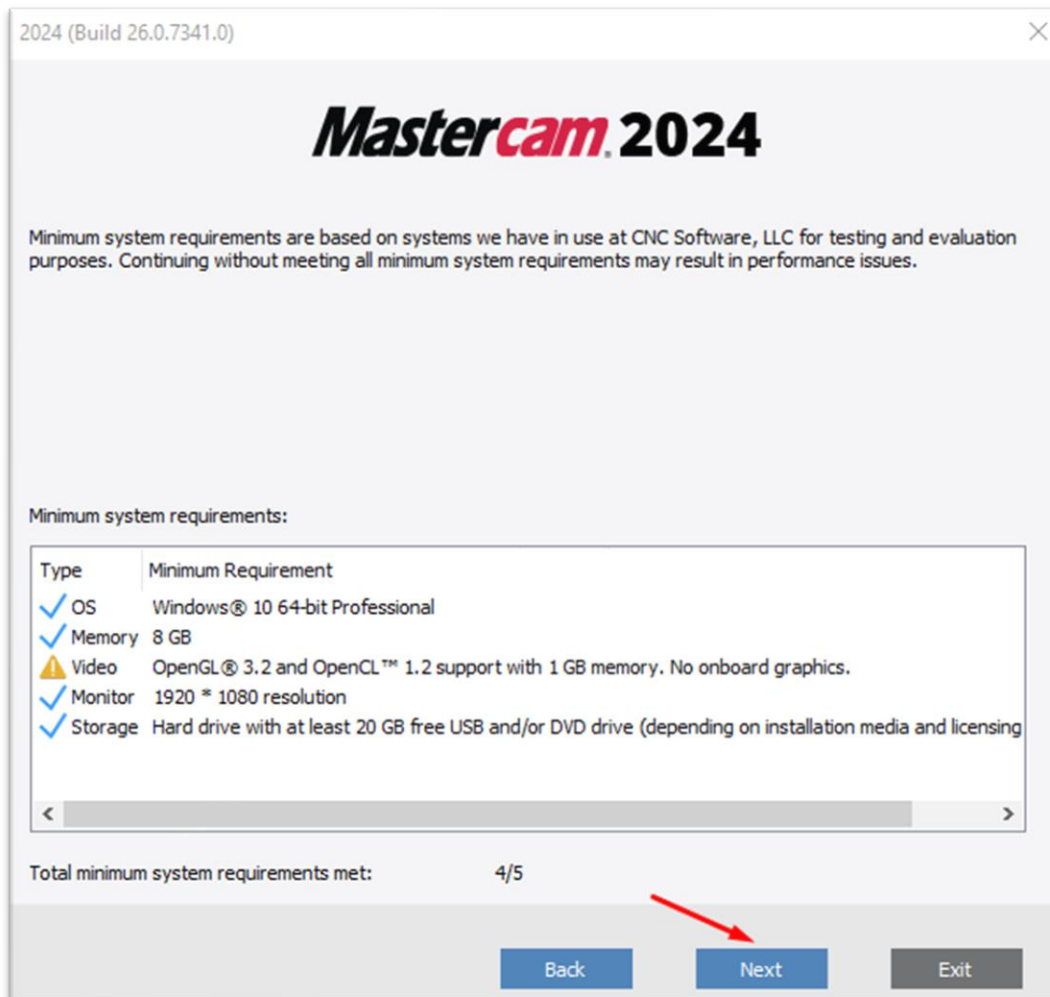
2024 (Build 26.0.7341.0)

Mastercam. 2024

Minimum system requirements are based on systems we have in use at CNC Software, LLC for testing and evaluation purposes. Continuing without meeting all minimum system requirements may result in performance issues.

Minimum system requirements:

| Type | Minimum Requirement |
|---|---|
| OS | Windows® 10 64-bit Professional |
| Memory | 8 GB |
| Video | OpenGL® 3.2 and OpenCL™ 1.2 support with 1 GB memory. No onboard graphics. |
| Monitor | 1920 * 1080 resolution |
| Storage | Hard drive with at least 20 GB free USB and/or DVD drive (depending on installation media and licensing |

Total minimum system requirements met: 4/5

Back Next Exit